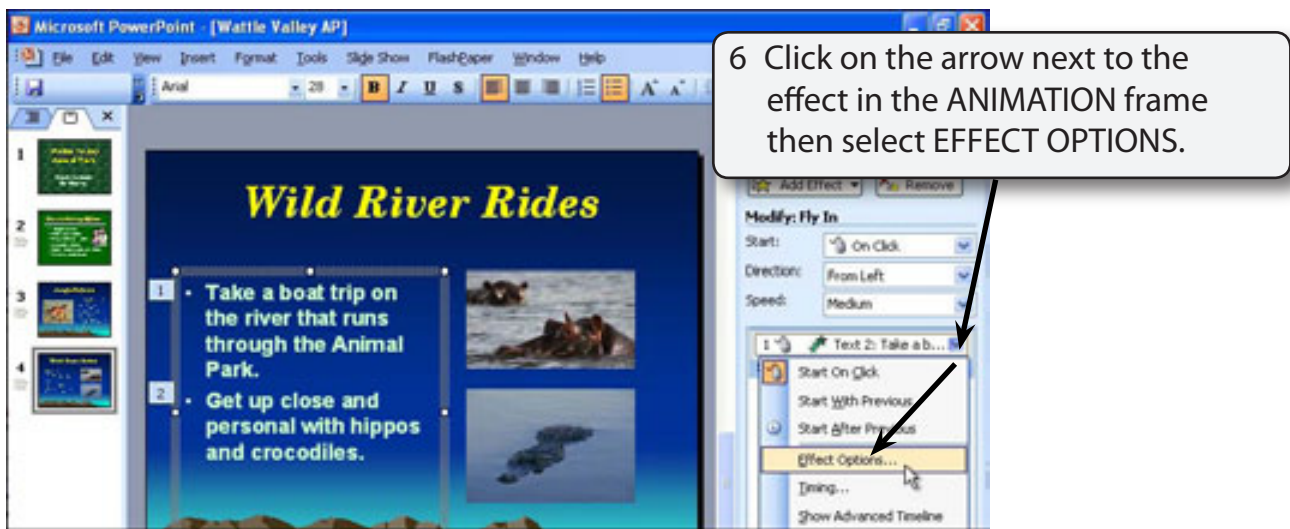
Microsoft PowerPoint - [Wattle Valley AP]

File Edit View Insert Format Tools Slide Show FlashPaper Window Help

Arial 28 B I U S

6 Click on the arrow next to the effect in the ANIMATION frame then select EFFECT OPTIONS.

1

2

3

4

Wild River Rides

1 • Take a boat trip on the river that runs through the Animal Park.

2 • Get up close and personal with hippos and crocodiles.

Add Effect Remove

Modify: Fly In

Start: On Click

Direction: From Left

Speed: Medium

1 Text 2: Take a b...

Start On Click

Start With Previous

Start After Previous

Effect Options...

Timing...

Show Advanced Timeline